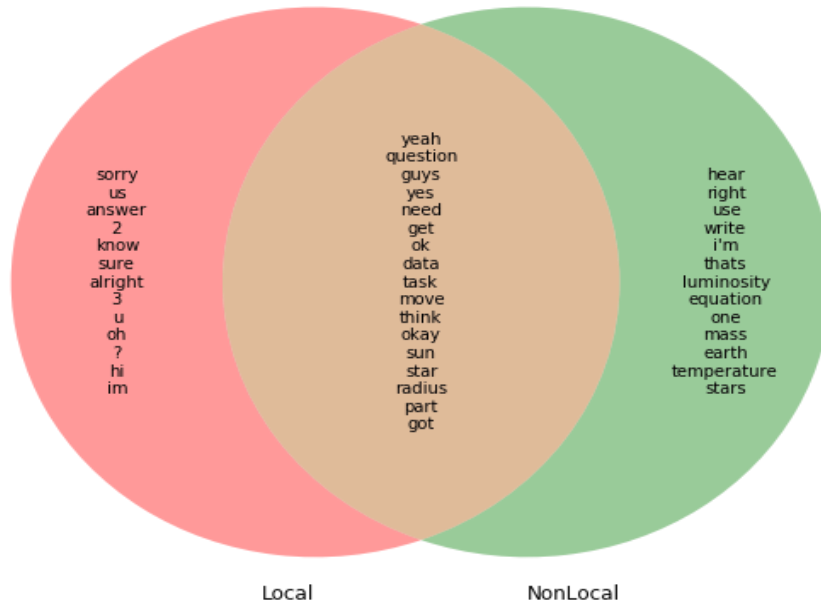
sorry
us
answer
2
know
sure
alright
3
u
oh
?
hi
im

yeah
question
guys
yes
need
get
ok
data
task
move
think
okay
sun
star
radius
part
got

hear
right
use
write
i'm
thats
luminosity
equation
one
mass
earth
temperature
stars

Local

NonLocal